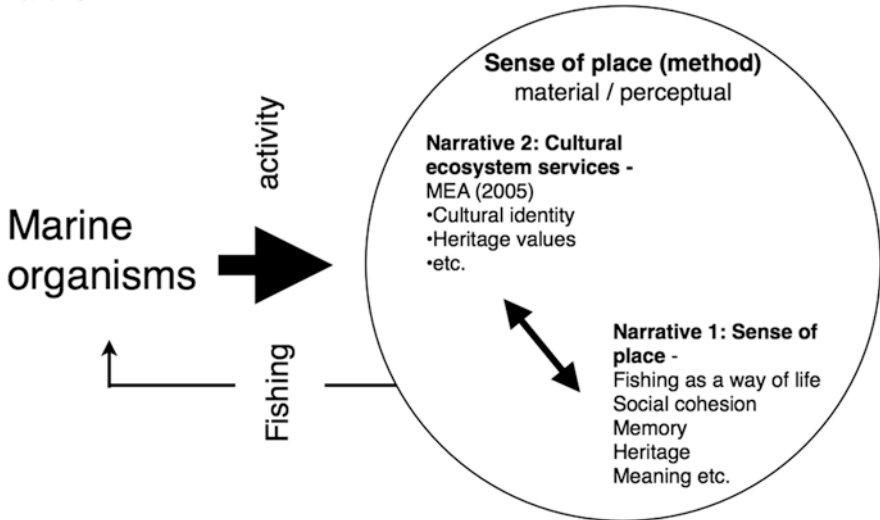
Marine organisms

activity

Fishing

Sense of place (method)
material / perceptual

Narrative 2: Cultural ecosystem services -
MEA (2005)
•Cultural identity
•Heritage values
•etc.

Narrative 1: Sense of place -
Fishing as a way of life
Social cohesion
Memory
Heritage
Meaning etc.